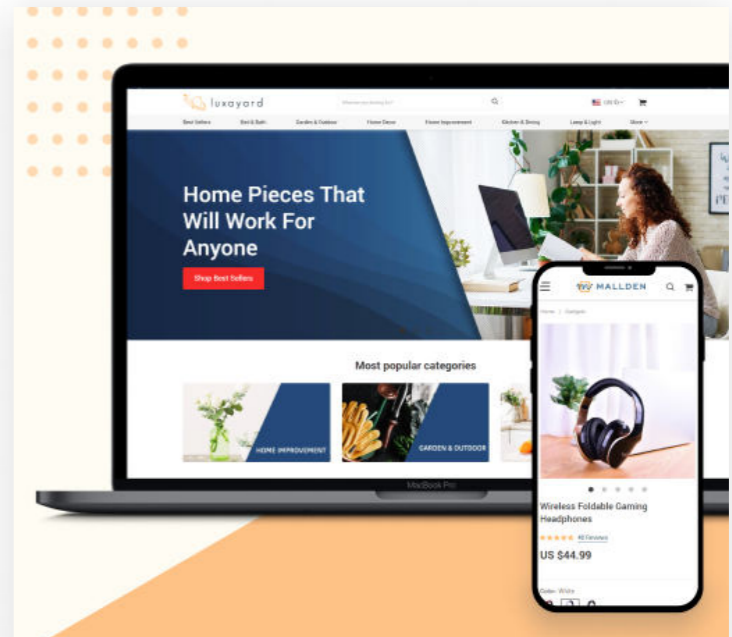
luxayard

What are you looking for?

USD

Best Sellers Bed & Bath Garden & Outdoor Home Decor Home Improvement Kitchen & Dining Lamp & Light More

Home Pieces That Will Work For Anyone

Shop Best Sellers

Most popular categories

HOME IMPROVEMENT

GARDEN & OUTDOOR

MacBook Pro

MALLDEN

Home | Category

Wireless Foldable Gaming Headphones

40 Reviews

US $44.99

Color: White